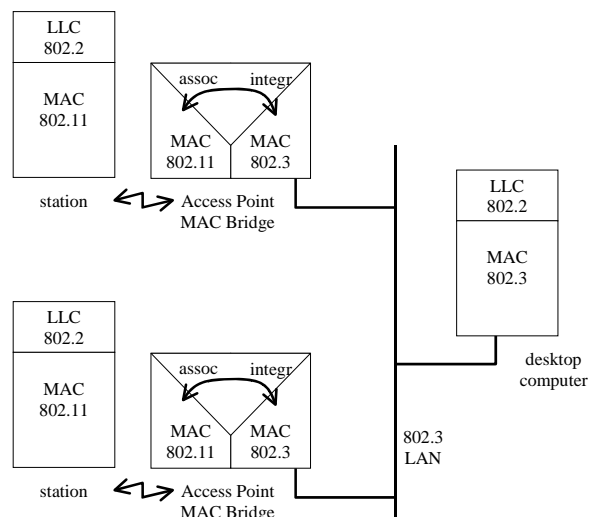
LLC
802.2

MAC
802.11

station

assoc
integr

MAC
802.11

MAC
802.3

Access Point
MAC Bridge

LLC
802.2

MAC
802.3

desktop
computer

LLC
802.2

MAC
802.11

station

assoc
integr

MAC
802.11

MAC
802.3

Access Point
MAC Bridge

802.3
LAN